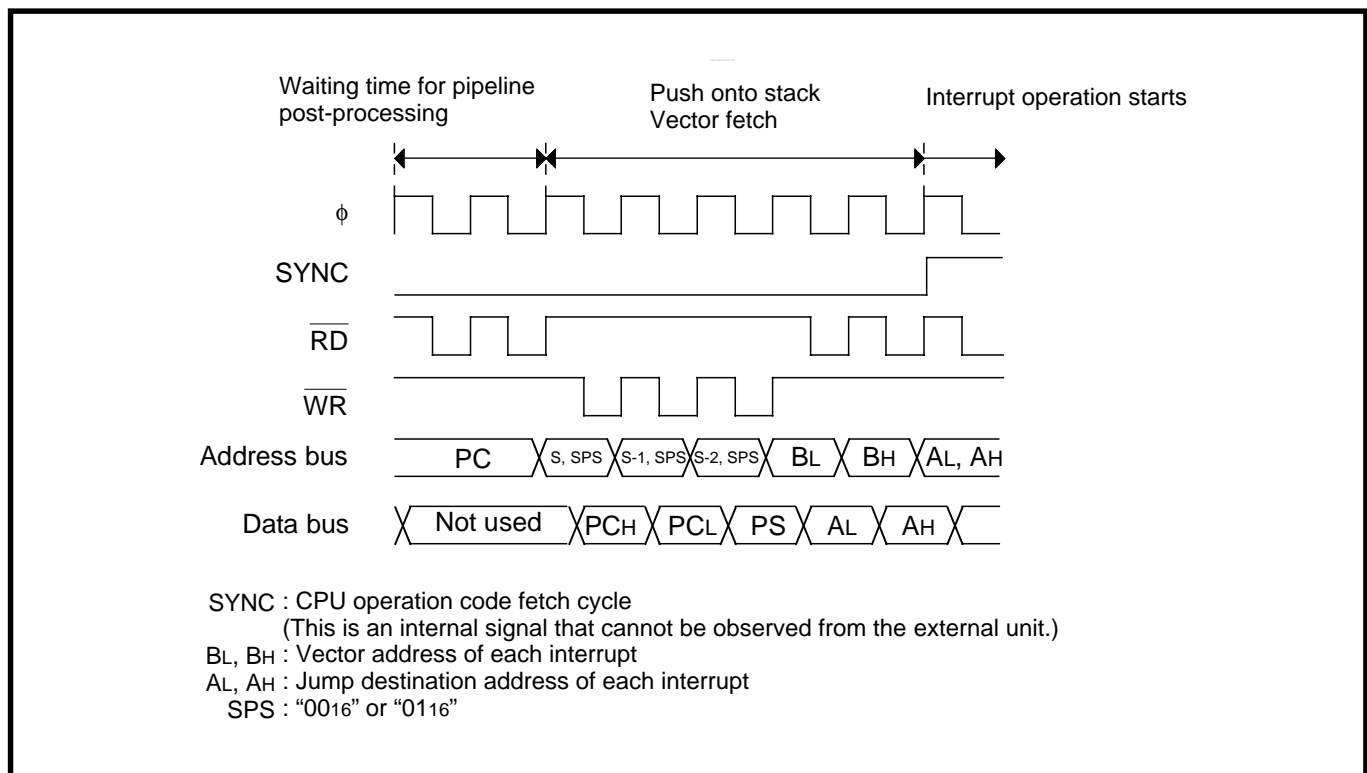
Waiting time for pipeline post-processing

Push onto stack
Vector fetch

Interrupt operation starts

$\phi$

SYNC

$\overline{RD}$

$\overline{WR}$

Address bus

PC

S, SPS

S-1, SPS

S-2, SPS

$B_L$

$B_H$

$A_L$, $A_H$

Data bus

Not used

$PC_H$

$PC_L$

PS

$A_L$

$A_H$

SYNC : CPU operation code fetch cycle
(This is an internal signal that cannot be observed from the external unit.)
$B_L$, $B_H$ : Vector address of each interrupt
$A_L$, $A_H$ : Jump destination address of each interrupt
SPS : "$00_{16}$" or "$01_{16}$"